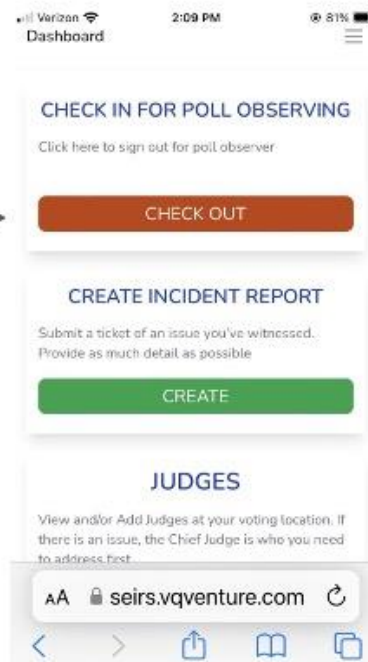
Verizon 2:09 PM 81%
Dashboard

CHECK IN FOR POLL OBSERVING
Click here to sign out for poll observer

CHECK OUT

CREATE INCIDENT REPORT
Submit a ticket of an issue you've witnessed. Provide as much detail as possible

CREATE

JUDGES
View and/or Add Judges at your voting location. If there is an issue, the Chief Judge is who you need to address first

AA seirs.vqventure.com